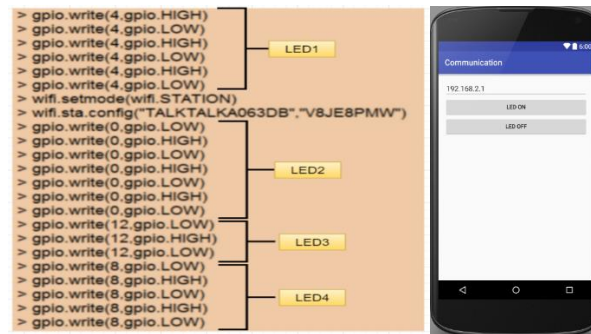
> gpio.write(4,gpio.HIGH)
> gpio.write(4,gpio.LOW)
> gpio.write(4,gpio.HIGH)
> gpio.write(4,gpio.LOW)
> gpio.write(4,gpio.HIGH)
> gpio.write(4,gpio.LOW)
LED1
> wifi.setmode(wifi.STATION)
> wifi.sta.config("TALKTALKA063DB","V8JE8PMW")
> gpio.write(0,gpio.LOW)
> gpio.write(0,gpio.HIGH)
> gpio.write(0,gpio.LOW)
> gpio.write(0,gpio.HIGH)
> gpio.write(0,gpio.LOW)
> gpio.write(0,gpio.HIGH)
> gpio.write(0,gpio.LOW)
LED2
> gpio.write(12,gpio.LOW)
> gpio.write(12,gpio.HIGH)
> gpio.write(12,gpio.LOW)
LED3
> gpio.write(8,gpio.LOW)
> gpio.write(8,gpio.HIGH)
> gpio.write(8,gpio.LOW)
> gpio.write(8,gpio.HIGH)
> gpio.write(8,gpio.LOW)
LED4

5:00
Communication
192.168.2.1
LED ON
LED OFF